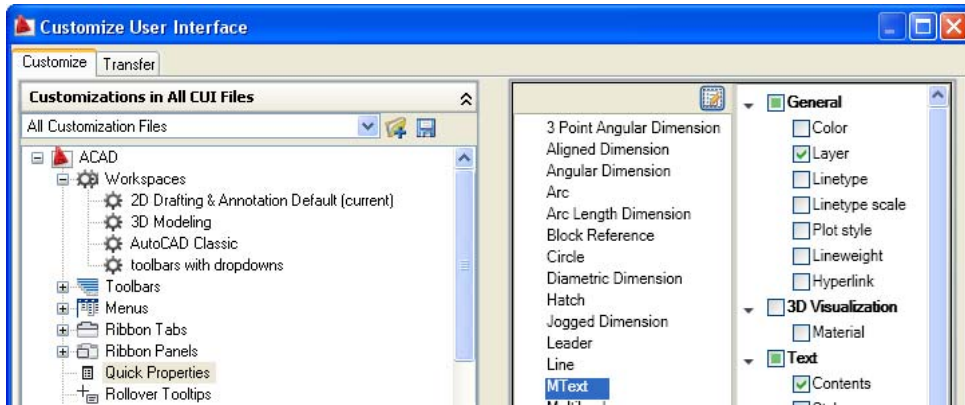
Customize User Interface

Customize | Transfer

Customizations in All CUI Files

All Customization Files

ACAD
Workspaces
2D Drafting & Annotation Default (current)
3D Modeling
AutoCAD Classic
toolbars with dropdowns
Toolbars
Menus
Ribbon Tabs
Ribbon Panels
Quick Properties
Rollover Tooltips

3 Point Angular Dimension
Aligned Dimension
Angular Dimension
Arc
Arc Length Dimension
Block Reference
Circle
Diametric Dimension
Hatch
Jogged Dimension
Leader
Line
MText
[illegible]

General
Color
Layer
Linetype
Linetype scale
Plot style
Lineweight
Hyperlink
3D Visualization
Material
Text
Contents
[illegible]